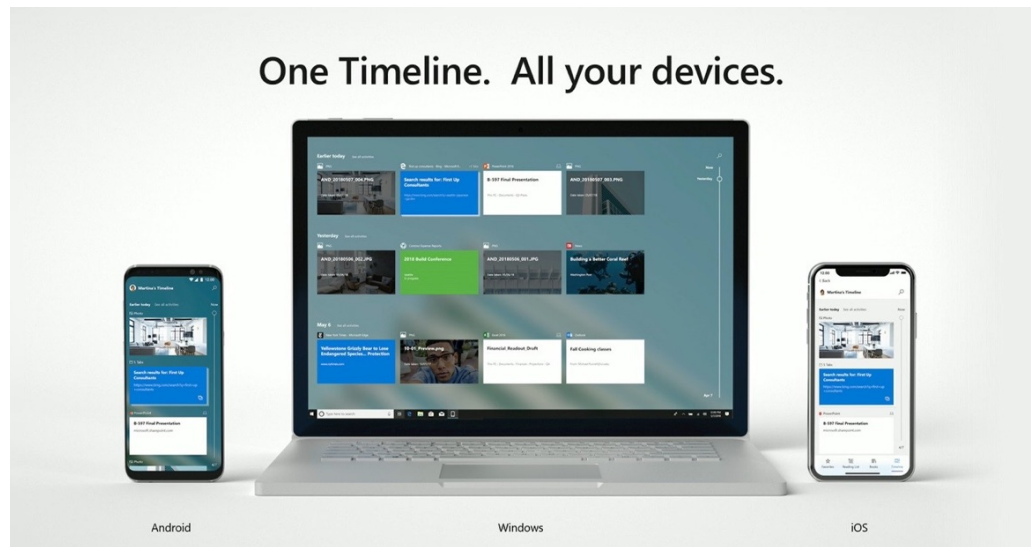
One Timeline. All your devices.

Earlier today

AND_20180507_904.PNG

Search results for: First Up Consultants

B-397 Final Presentation

AND_20180507_903.PNG

Yesterday

AND_20180506_902.JPG

2018 Build Conference

AND_20180506_901.JPG

Building a Better Coral Reef

May 6

Yellowstone Grizzly Bear to Lose Endangered Species... Protection

EB-01_Preview.png

Financial_Readout_Draft

Fall Cooking classes

Martina's Timeline

Earlier today

Search results for: First Up Consultants

B-397 Final Presentation

Martina's Timeline

Earlier today

Search results for: First Up Consultants

B-397 Final Presentation

Android

Windows

iOS